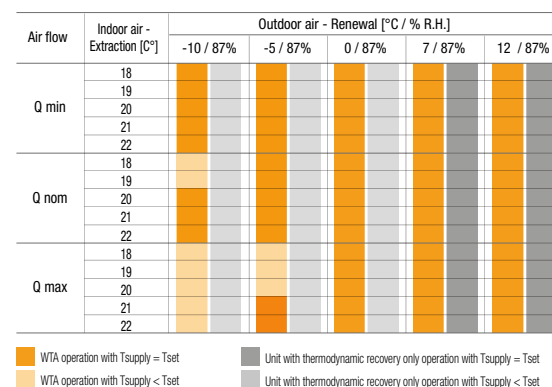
| Air flow | Indoor air - Extraction [C°] | Outdoor air - Renewal [°C / % R.H.] -10 / 87% | -5 / 87% | 0 / 87% | 7 / 87% | 12 / 87% |
|---|---|---|---|---|---|---|
| Q min | 18 | | | | | |
| | 19 | | | | | |
| | 20 | | | | | |
| | 21 | | | | | |
| | 22 | | | | | |
| Q nom | 18 | | | | | |
| | 19 | | | | | |
| | 20 | | | | | |
| | 21 | | | | | |
| | 22 | | | | | |
| Q max | 18 | | | | | |
| | 19 | | | | | |
| | 20 | | | | | |
| | 21 | | | | | |
| | 22 | | | | | |

WTA operation with Tsupply = Tset

WTA operation with Tsupply < Tset

Unit with thermodynamic recovery only operation with Tsupply = Tset

Unit with thermodynamic recovery only operation with Tsupply < Tset